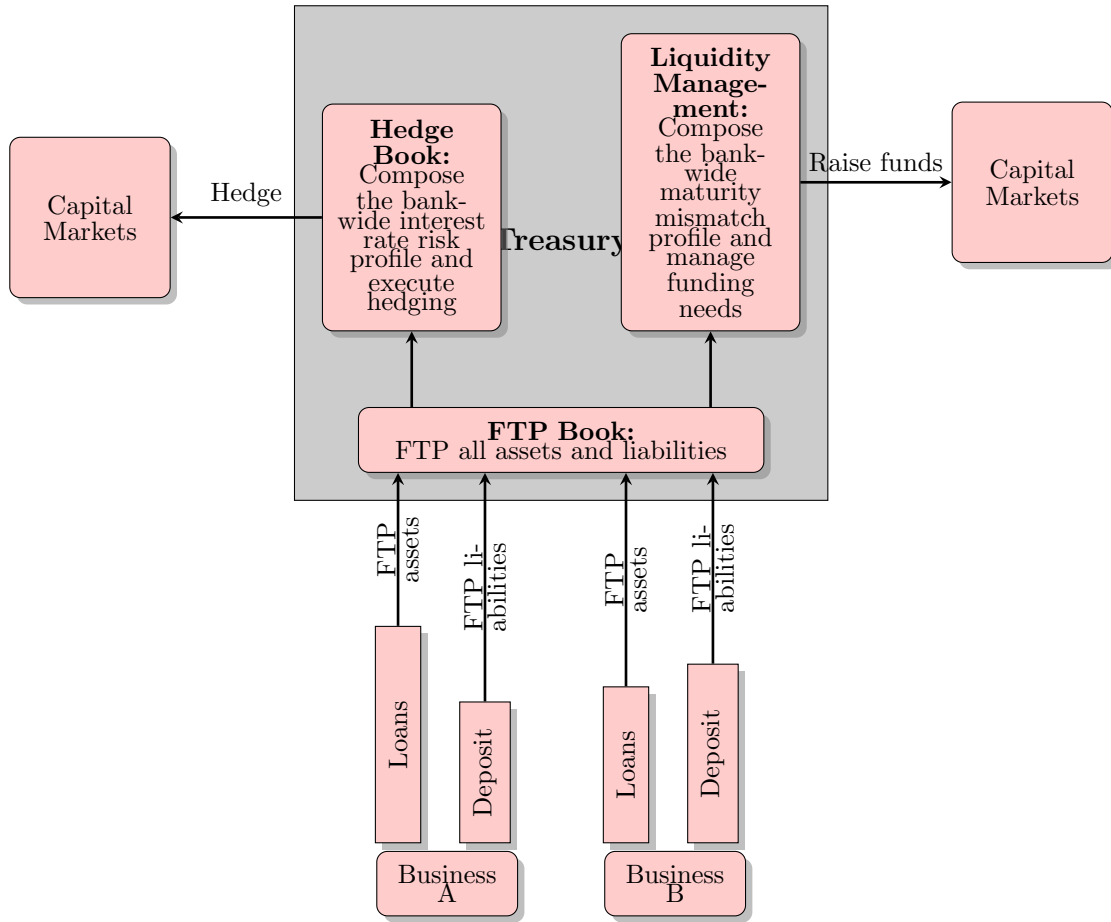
Capital Markets

Hedge

**Hedge Book:** Compose the bank-wide interest rate risk profile and execute hedging

Treasury

**Liquidity Management:** Compose the bank-wide maturity mismatch profile and manage funding needs

Raise funds

Capital Markets

**FTP Book:** FTP all assets and liabilities

FTP assets

FTP liabilities

FTP assets

FTP liabilities

Loans

Deposit

Loans

Deposit

Business A

Business B